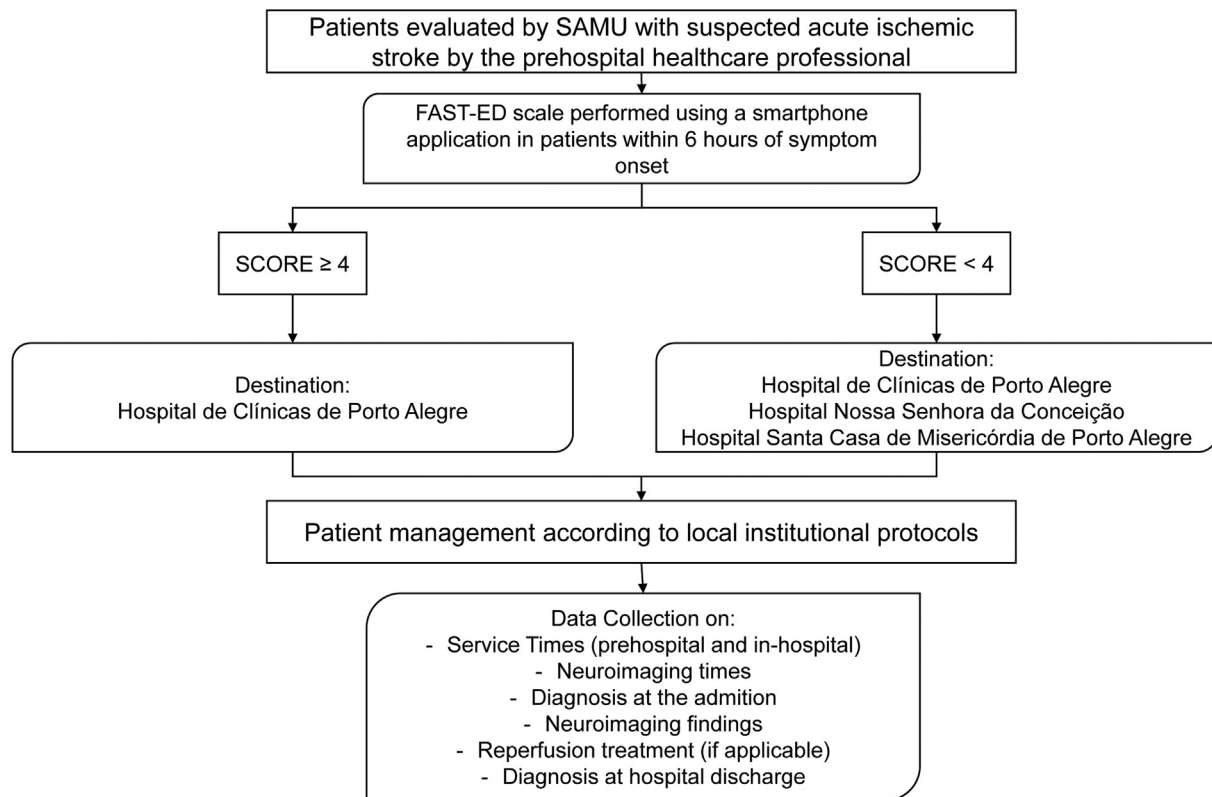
Patients evaluated by SAMU with suspected acute ischemic stroke by the prehospital healthcare professional

FAST-ED scale performed using a smartphone application in patients within 6 hours of symptom onset

SCORE $\geq 4$

SCORE $< 4$

Destination:
Hospital de Clínicas de Porto Alegre

Destination:
Hospital de Clínicas de Porto Alegre
Hospital Nossa Senhora da Conceição
Hospital Santa Casa de Misericórdia de Porto Alegre

Patient management according to local institutional protocols

Data Collection on:
- Service Times (prehospital and in-hospital)
- Neuroimaging times
- Diagnosis at the admition
- Neuroimaging findings
- Reperfusion treatment (if applicable)
- Diagnosis at hospital discharge